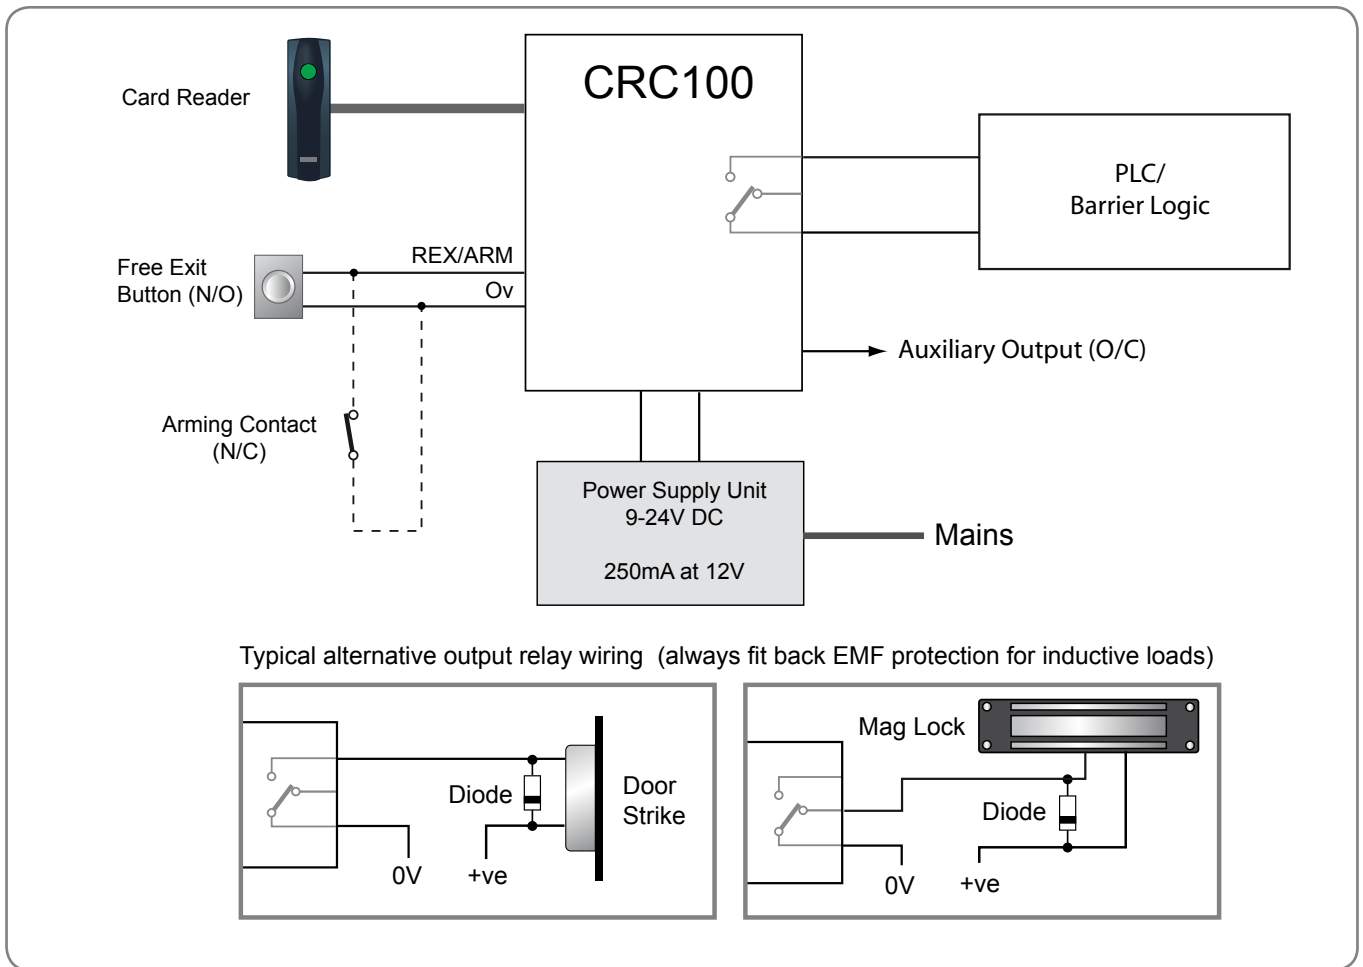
Card Reader

CRC100

PLC/
Barrier Logic

Free Exit
Button (N/O)

REX/ARM

Ov

Auxiliary Output (O/C)

Arming Contact
(N/C)

Power Supply Unit
9-24V DC

250mA at 12V

Mains

Typical alternative output relay wiring (always fit back EMF protection for inductive loads)

Diode

Door
Strike

0V

+ve

Mag Lock

Diode

0V

+ve